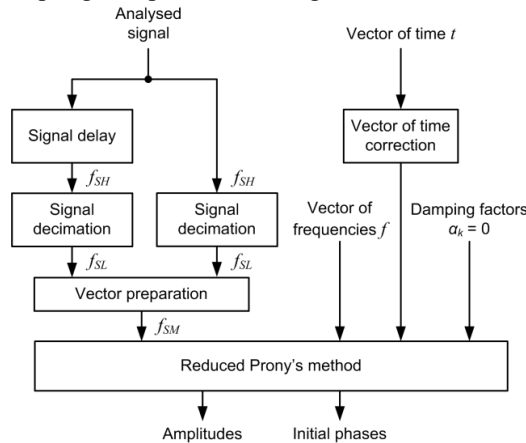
Analysed signal

Vector of time $t$

Signal delay

Vector of time correction

$f_{SH}$

$f_{SH}$

Signal decimation

Signal decimation

Vector of frequencies $f$

Damping factors $\alpha_k = 0$

$f_{SL}$

$f_{SL}$

Vector preparation

$f_{SM}$

Reduced Prony's method

Amplitudes

Initial phases